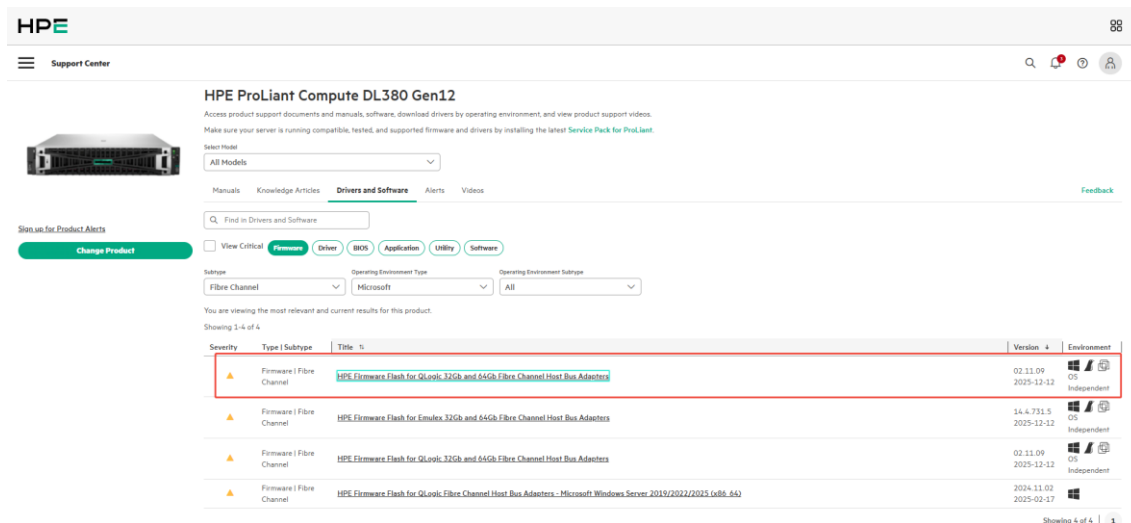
HPE

Support Center

HPE ProLiant Compute DL380 Gen12

Access product support documents and manuals, software, download drivers by operating environment, and view product support videos.

Make sure your server is running compatible, tested, and supported firmware and drivers by installing the latest Service Pack for ProLiant.

Select Model
All Models

Manuals Knowledge Articles Drivers and Software Alerts Videos Feedback

Sign up for Product Alerts

Change Product

Find in Drivers and Software

View Critical Firmware Driver BIOS Application Utility Software

Subtype
Fibre Channel

Operating Environment Type
Microsoft

Operating Environment Subtype
All

You are viewing the most relevant and current results for this product.

Showing 1-4 of 4

| Severity | Type \| Subtype | Title | Version | Environment |
|---|---|---|---|---|
| | Firmware \| Fibre Channel | HPE Firmware Flash for QLogic 32Gb and 64Gb Fibre Channel Host Bus Adapters | 02.11.09 2025-12-12 | OS Independent |
| | Firmware \| Fibre Channel | HPE Firmware Flash for Emulex 32Gb and 64Gb Fibre Channel Host Bus Adapters | 14.4.731.5 2025-12-12 | OS Independent |
| | Firmware \| Fibre Channel | HPE Firmware Flash for QLogic 32Gb and 64Gb Fibre Channel Host Bus Adapters | 02.11.09 2025-12-12 | OS Independent |
| | Firmware \| Fibre Channel | HPE Firmware Flash for QLogic Fibre Channel Host Bus Adapters - Microsoft Windows Server 2019/2022/2025 (x86_64) | 2024.11.02 2025-02-17 | |

Showing 4 of 4 1